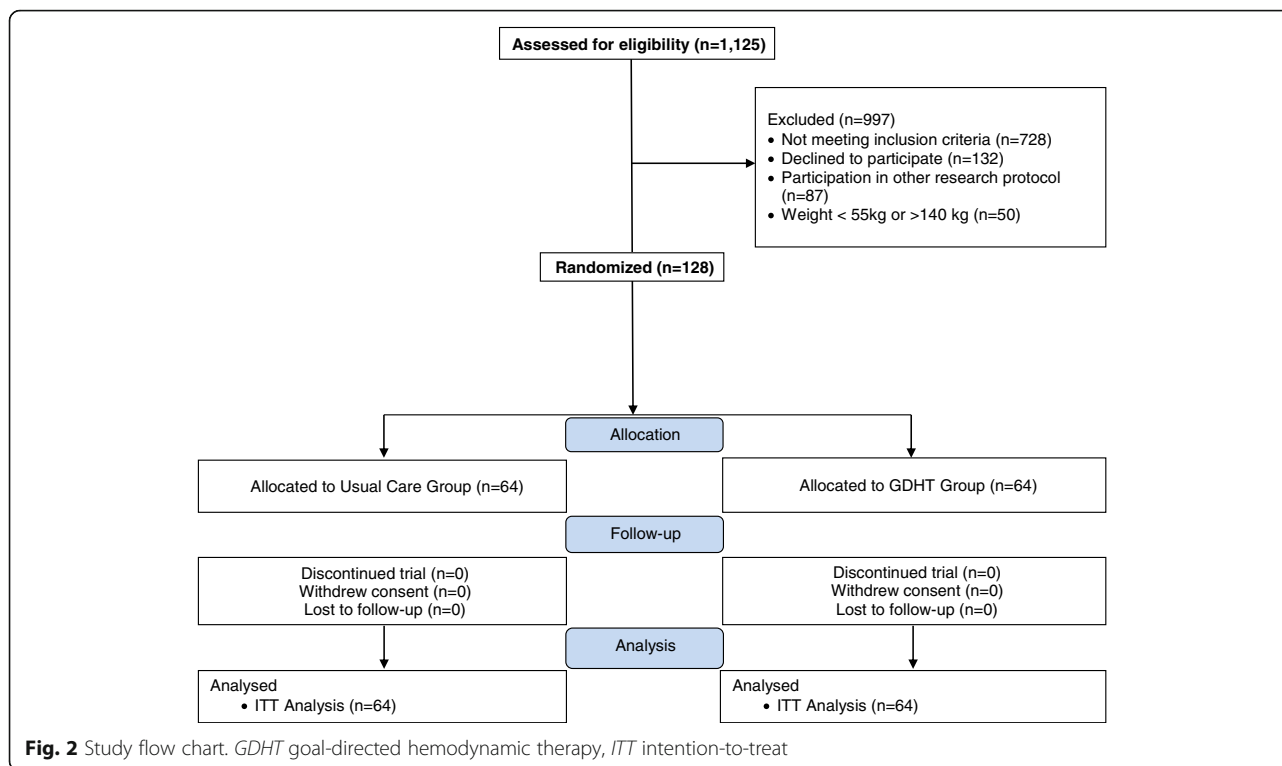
Assessed for eligibility (n=1,125)

Excluded (n=997)
• Not meeting inclusion criteria (n=728)
• Declined to participate (n=132)
• Participation in other research protocol (n=87)
• Weight < 55kg or >140 kg (n=50)

Randomized (n=128)

Allocation

Allocated to Usual Care Group (n=64)

Allocated to GDHT Group (n=64)

Follow-up

Discontinued trial (n=0)
Withdrew consent (n=0)
Lost to follow-up (n=0)

Discontinued trial (n=0)
Withdrew consent (n=0)
Lost to follow-up (n=0)

Analysis

Analysed
• ITT Analysis (n=64)

Analysed
• ITT Analysis (n=64)

Fig. 2 Study flow chart. GDHT goal-directed hemodynamic therapy, ITT intention-to-treat